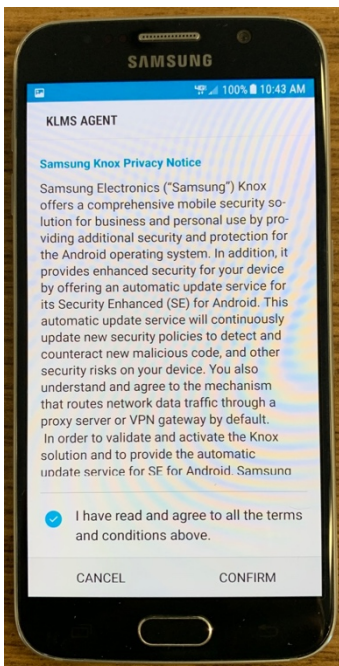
SAMSUNG

100% 10:43 AM

KLMS AGENT

Samsung Knox Privacy Notice

Samsung Electronics ("Samsung") Knox offers a comprehensive mobile security solution for business and personal use by providing additional security and protection for the Android operating system. In addition, it provides enhanced security for your device by offering an automatic update service for its Security Enhanced (SE) for Android. This automatic update service will continuously update new security policies to detect and counteract new malicious code, and other security risks on your device. You also understand and agree to the mechanism that routes network data traffic through a proxy server or VPN gateway by default.
In order to validate and activate the Knox solution and to provide the automatic update service for SE for Android, Samsung

I have read and agree to all the terms and conditions above.

CANCEL

CONFIRM